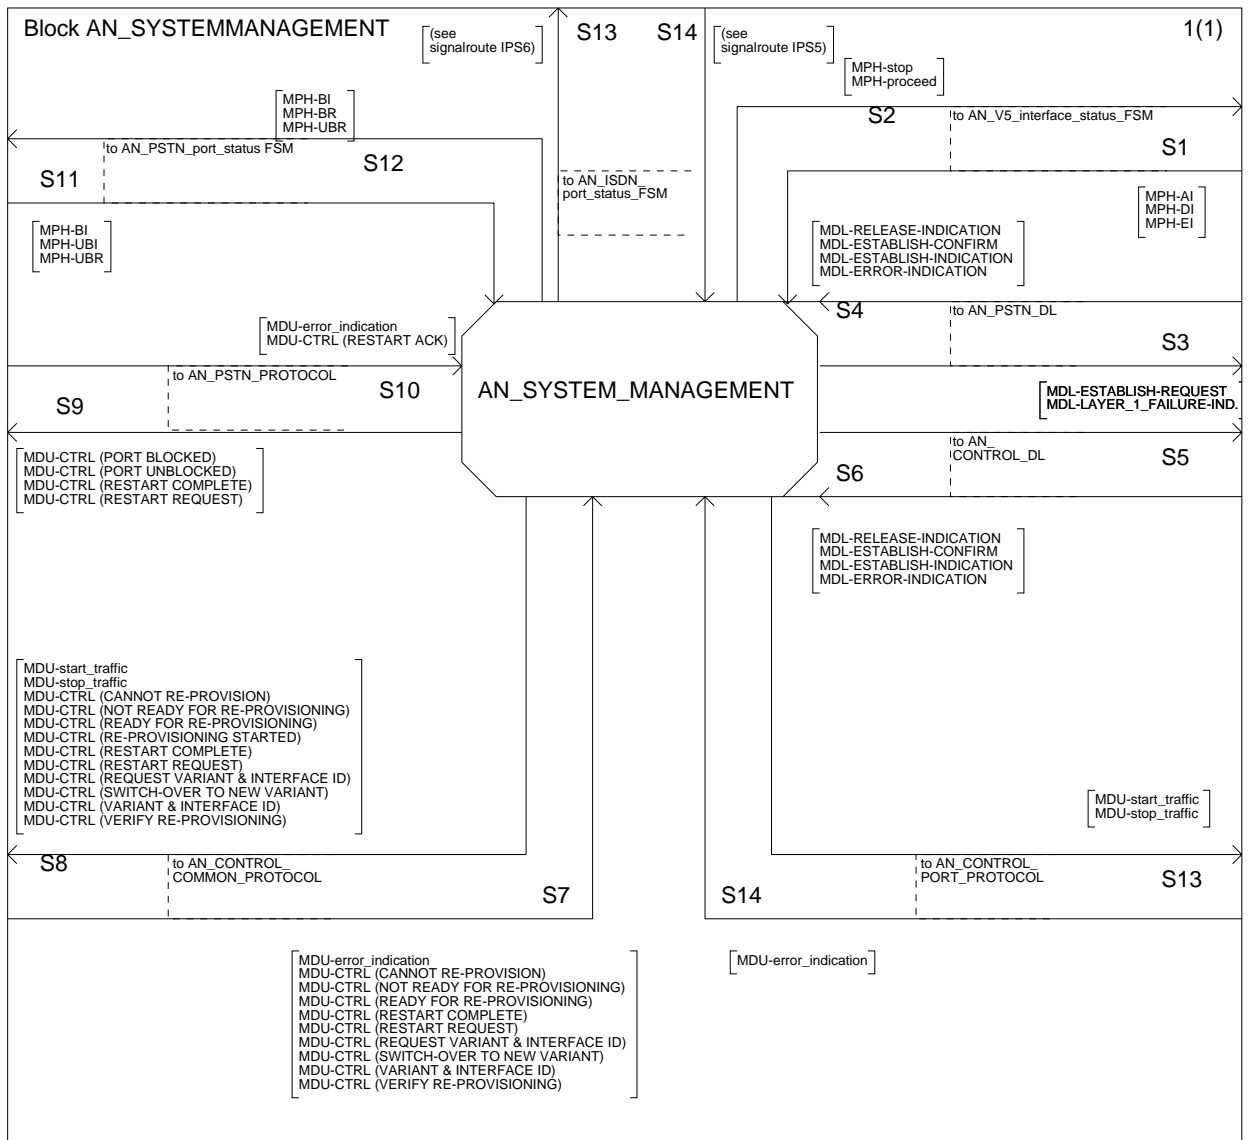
Block AN_SYSTEMMANAGEMENT

(see signalroute IPS6)

S13

S14

(see signalroute IPS5)

1(1)

MPH-stop
MPH-proceed

MPH-BI
MPH-BR
MPH-UBR

S2

to AN_V5_interface_status_FSM

to AN_PSTN_port_status FSM

S12

S1

S11

to AN_ISDN_ port_status_FSM

MPH-AI
MPH-DI
MPH-EI

MPH-BI
MPH-UBI
MPH-UBR

MDL-RELEASE-INDICATION
MDL-ESTABLISH-CONFIRM
MDL-ESTABLISH-INDICATION
MDL-ERROR-INDICATION

S4

to AN_PSTN_DL

MDU-error_indication
MDU-CTRL (RESTART ACK)

S3

to AN_PSTN_PROTOCOL

S10

AN_SYSTEM_MANAGEMENT

MDL-ESTABLISH-REQUEST
MDL-LAYER_1_FAILURE-IND.

S9

MDU-CTRL (PORT BLOCKED)
MDU-CTRL (PORT UNBLOCKED)
MDU-CTRL (RESTART COMPLETE)
MDU-CTRL (RESTART REQUEST)

to AN_ CONTROL_DL

S5

S6

MDL-RELEASE-INDICATION
MDL-ESTABLISH-CONFIRM
MDL-ESTABLISH-INDICATION
MDL-ERROR-INDICATION

MDU-start_traffic
MDU-stop_traffic
MDU-CTRL (CANNOT RE-PROVISION)
MDU-CTRL (NOT READY FOR RE-PROVISIONING)
MDU-CTRL (READY FOR RE-PROVISIONING)
MDU-CTRL (RE-PROVISIONING STARTED)
MDU-CTRL (RESTART COMPLETE)
MDU-CTRL (RESTART REQUEST)
MDU-CTRL (REQUEST VARIANT & INTERFACE ID)
MDU-CTRL (SWITCH-OVER TO NEW VARIANT)
MDU-CTRL (VARIANT & INTERFACE ID)
MDU-CTRL (VERIFY RE-PROVISIONING)

MDU-start_traffic
MDU-stop_traffic

S8

to AN_CONTROL_ COMMON_PROTOCOL

S7

S14

to AN_CONTROL_ PORT_PROTOCOL

S13

MDU-error_indication
MDU-CTRL (CANNOT RE-PROVISION)
MDU-CTRL (NOT READY FOR RE-PROVISIONING)
MDU-CTRL (READY FOR RE-PROVISIONING)
MDU-CTRL (RESTART COMPLETE)
MDU-CTRL (RESTART REQUEST)
MDU-CTRL (REQUEST VARIANT & INTERFACE ID)
MDU-CTRL (SWITCH-OVER TO NEW VARIANT)
MDU-CTRL (VARIANT & INTERFACE ID)
MDU-CTRL (VERIFY RE-PROVISIONING)

MDU-error_indication